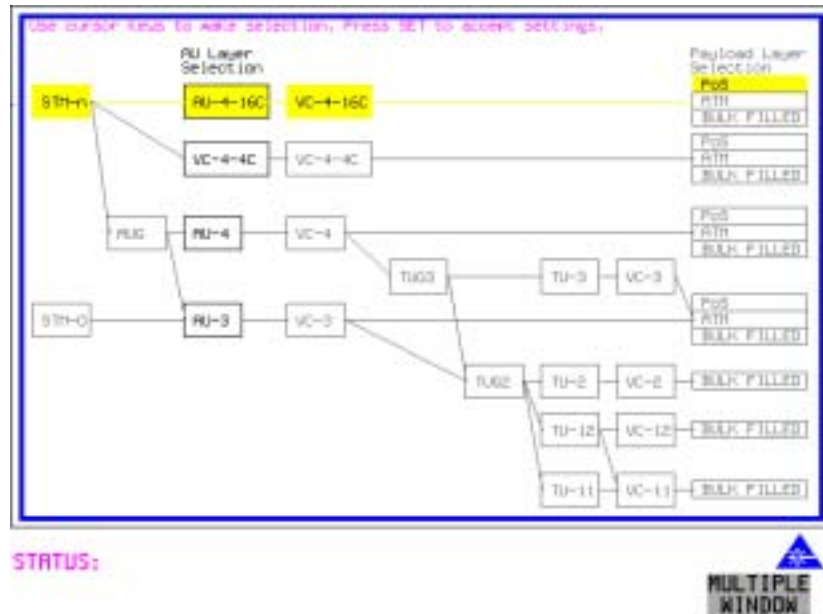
Use cursor keys to make selection. Press SET to accept settings.

AU Layer
Selection

Payload Layer
Selection

STM-n

AU-4-16C

VC-4-16C

PoS
ATM
BULK FILLED

VC-4-4C

VC-4-4C

PoS
ATM
BULK FILLED

AUG

AU-4

VC-4

PoS
ATM
BULK FILLED

TUG3

TU-3

VC-3

STM-O

AU-3

VC-3

PoS
ATM
BULK FILLED

TUG2

TU-2

VC-2

BULK FILLED

TU-12

VC-12

BULK FILLED

TU-11

VC-11

BULK FILLED

STATUS:

MULTIPLE
WINDOW